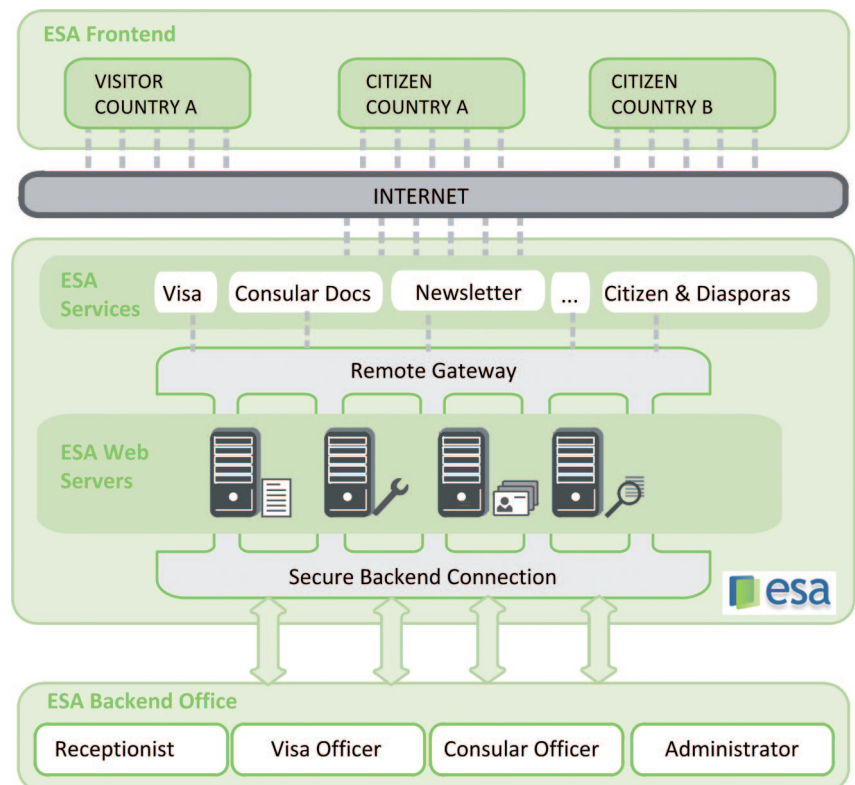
ESA Frontend

VISITOR COUNTRY A

CITIZEN COUNTRY A

CITIZEN COUNTRY B

INTERNET

ESA Services

Visa

Consular Docs

Newsletter

...

Citizen & Diasporas

Remote Gateway

ESA Web Servers

Secure Backend Connection

esa

ESA Backend Office

Receptionist

Visa Officer

Consular Officer

Administrator